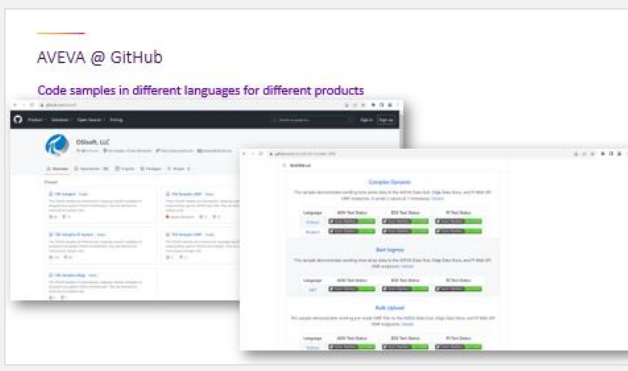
AVEVA @ GitHub

Code samples in different languages for different products

OSIsoft, LLC

Complex Dynamic

Language | ADH Test Status | EDS Test Status | PI Test Status

Basic Ingress

Language | ADH Test Status | EDS Test Status | PI Test Status

Bulk Upload

Language | ADH Test Status | EDS Test Status | PI Test Status

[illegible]